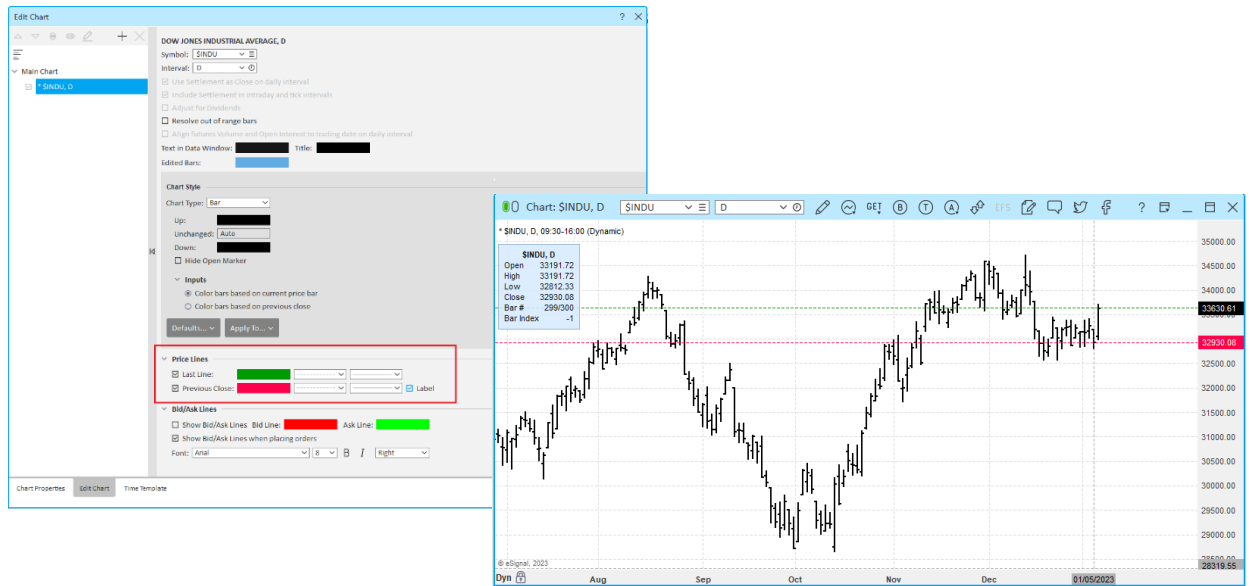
Edit Chart

Main Chart
* $INDU, D

DOW JONES INDUSTRIAL AVERAGE, D
Symbol: $INDU
Interval: D
Use Settlement as Close on daily interval
Include Settlement in intraday and tick intervals
Adjust for Dividends
Resolve out of range bars
Align futures Volume and Open Interest to trading date on daily interval
Text in Data Window:
Title:
Edited Bars:

Chart Style
Chart Type: Bar
Up:
Unchanged: Auto
Down:
Hide Open Marker
Inputs
Color bars based on current price bar
Color bars based on previous close
Defaults...
Apply To...

Price Lines
Last Line:
Previous Close:
Label

Bid/Ask Lines
Show Bid/Ask Lines
Bid Line:
Ask Line:
Show Bid/Ask Lines when placing orders
Font: Arial
8
B
I
Right

Chart Properties
Edit Chart
Time Template

Chart: $INDU, D
$INDU
D
GET
EFS
?

* $INDU, D, 09:30-16:00 (Dynamic)

| $INDU, D | |
|---|---|
| Open | 33191.72 |
| High | 33191.72 |
| Low | 32812.33 |
| Close | 32930.08 |
| Bar # | 299/300 |
| Bar Index | -1 |

35000.00
34500.00
33630.61
32930.08
32500.00
32000.00
31500.00
31000.00
30500.00
30000.00
29500.00
29000.00
28500.00
28319.55

© eSignal, 2023
Dyn
Aug
Sep
Oct
Nov
Dec
01/05/2023